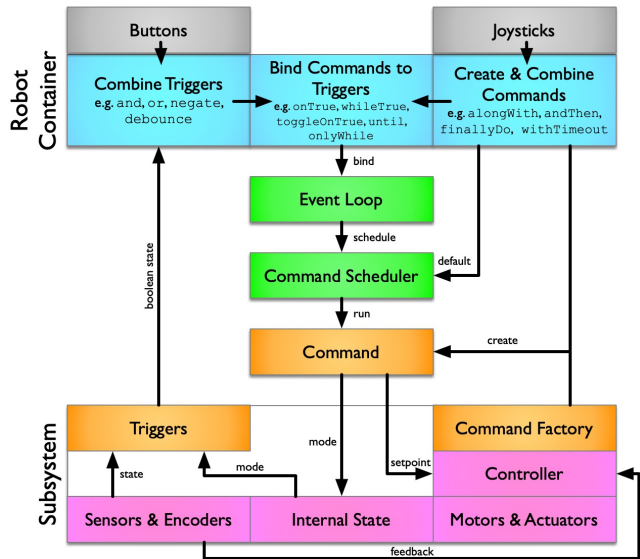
Robot Container

Buttons

Joysticks

Combine Triggers
e.g. and, or, negate, debounce

Bind Commands to Triggers
e.g. onTrue, whileTrue, toggleOnTrue, until, onlyWhile

Create & Combine Commands
e.g. alongWith, andThen, finallyDo, withTimeout

bind

Event Loop

schedule

default

Command Scheduler

run

boolean state

create

Command

Subsystem

Triggers

mode

Command Factory

setpoint

state

mode

Controller

Sensors & Encoders

Internal State

Motors & Actuators

feedback